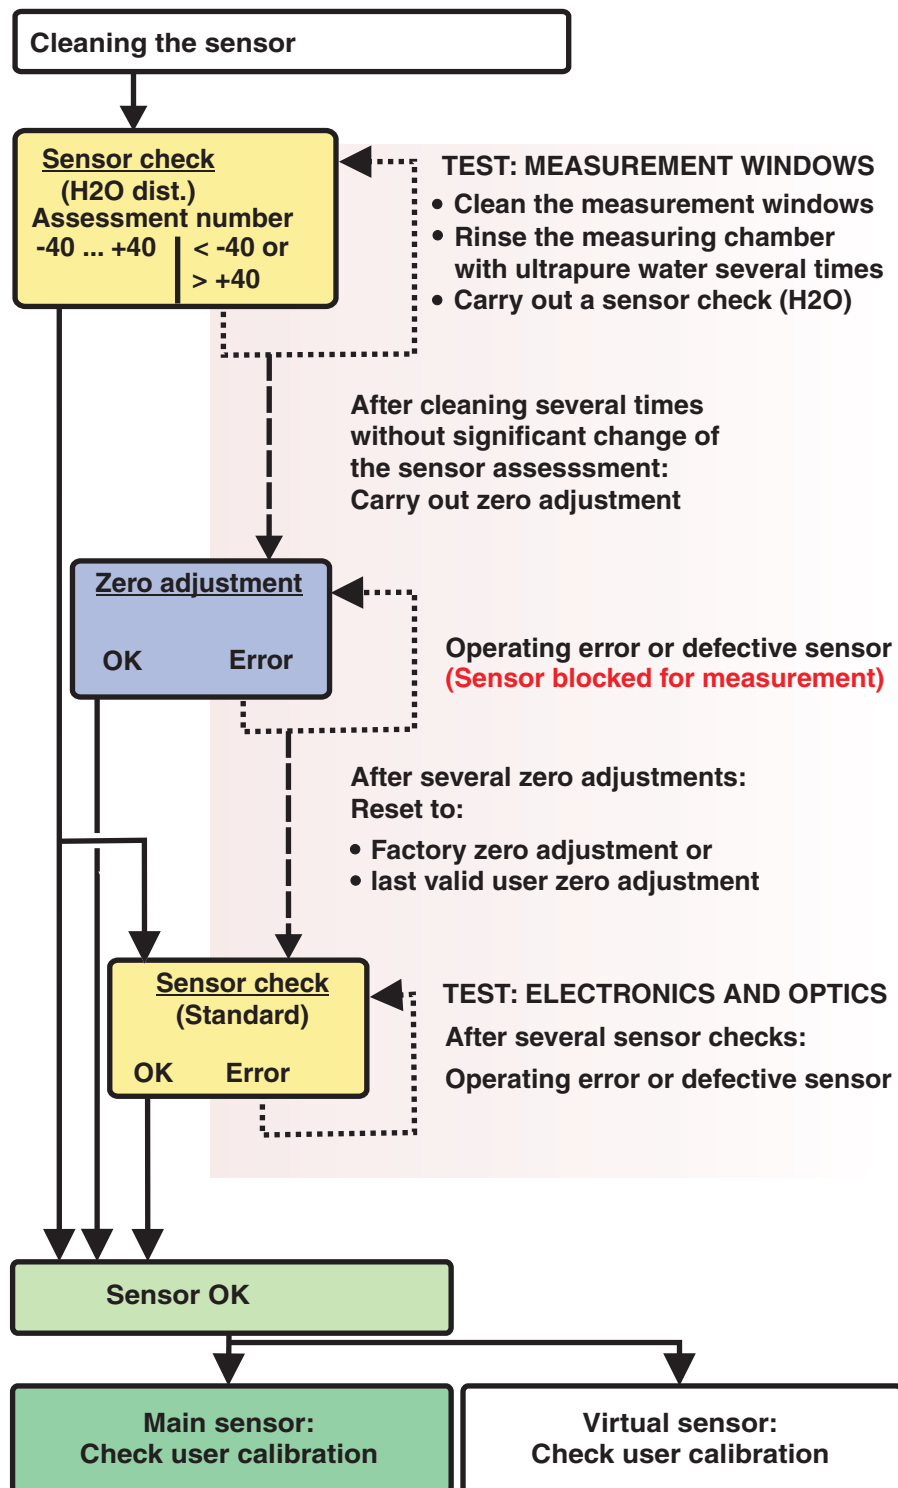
Cleaning the sensor

Sensor check
(H2O dist.)
Assessment number
-40 ... +40
< -40 or
> +40

TEST: MEASUREMENT WINDOWS
• Clean the measurement windows
• Rinse the measuring chamber with ultrapure water several times
• Carry out a sensor check (H2O)

After cleaning several times without significant change of the sensor assesssment:
Carry out zero adjustment

Zero adjustment
OK
Error

Operating error or defective sensor
(Sensor blocked for measurement)

After several zero adjustments:
Reset to:
• Factory zero adjustment or
• last valid user zero adjustment

Sensor check
(Standard)
OK
Error

TEST: ELECTRONICS AND OPTICS
After several sensor checks:
Operating error or defective sensor

Sensor OK

Main sensor:
Check user calibration

Virtual sensor:
Check user calibration